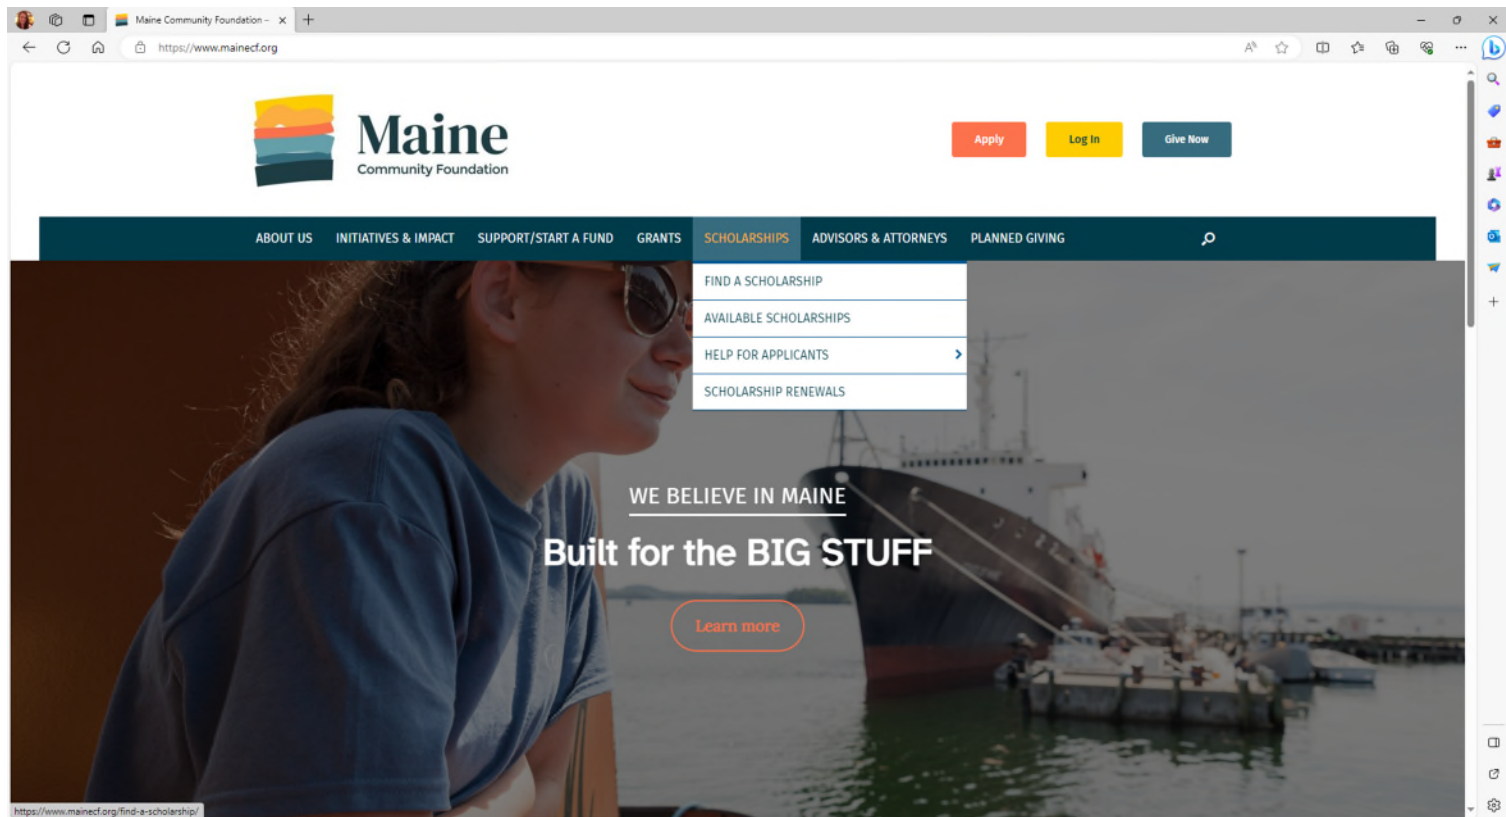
Maine Community Foundation -

https://www.mainecf.org

Maine
Community Foundation

Apply

Log In

Give Now

ABOUT US INITIATIVES & IMPACT SUPPORT/START A FUND GRANTS SCHOLARSHIPS ADVISORS & ATTORNEYS PLANNED GIVING

FIND A SCHOLARSHIP
AVAILABLE SCHOLARSHIPS
HELP FOR APPLICANTS
SCHOLARSHIP RENEWALS

WE BELIEVE IN MAINE

Built for the BIG STUFF

Learn more

https://www.mainecf.org/find-a-scholarship/